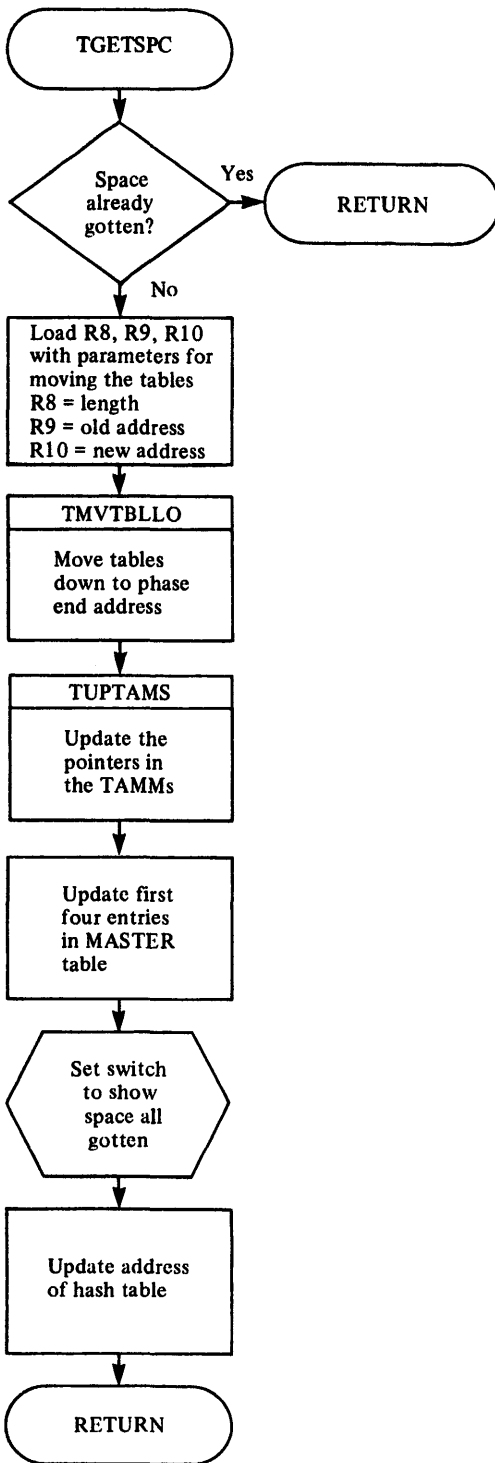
TGETSPC

Space already gotten?

Yes

RETURN

No

Load R8, R9, R10 with parameters for moving the tables
R8 = length
R9 = old address
R10 = new address

TMVTBLLO

Move tables down to phase end address

TUPTAMS

Update the pointers in the TAMMs

Update first four entries in MASTER table

Set switch to show space all gotten

Update address of hash table

RETURN